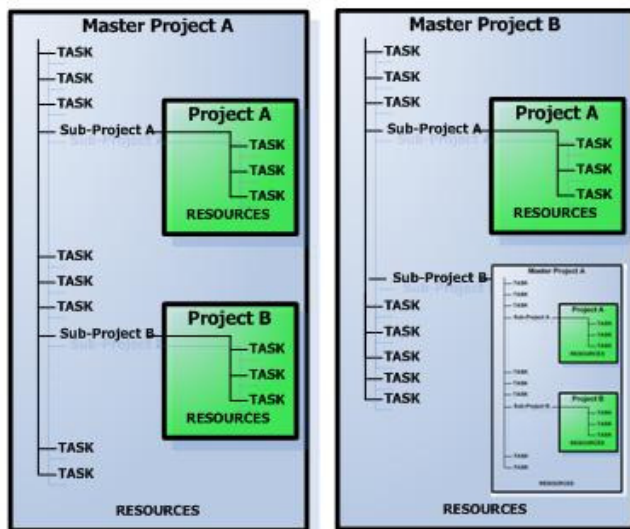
Master Project A

TASK
TASK
TASK
Sub-Project A

Project A
TASK
TASK
TASK
RESOURCES

TASK
TASK
TASK
Sub-Project B

Project B
TASK
TASK
TASK
RESOURCES

TASK
TASK

RESOURCES

Master Project B

TASK
TASK
TASK
Sub-Project A

Project A
TASK
TASK
TASK
RESOURCES

Sub-Project B
TASK
TASK
TASK
TASK
TASK

Master Project A
TASK
TASK
TASK
Sub-Project A
Project A
TASK
TASK
TASK
RESOURCES
TASK
TASK
TASK
Sub-Project B
Project B
TASK
TASK
TASK
RESOURCES
TASK
TASK
RESOURCES

RESOURCES